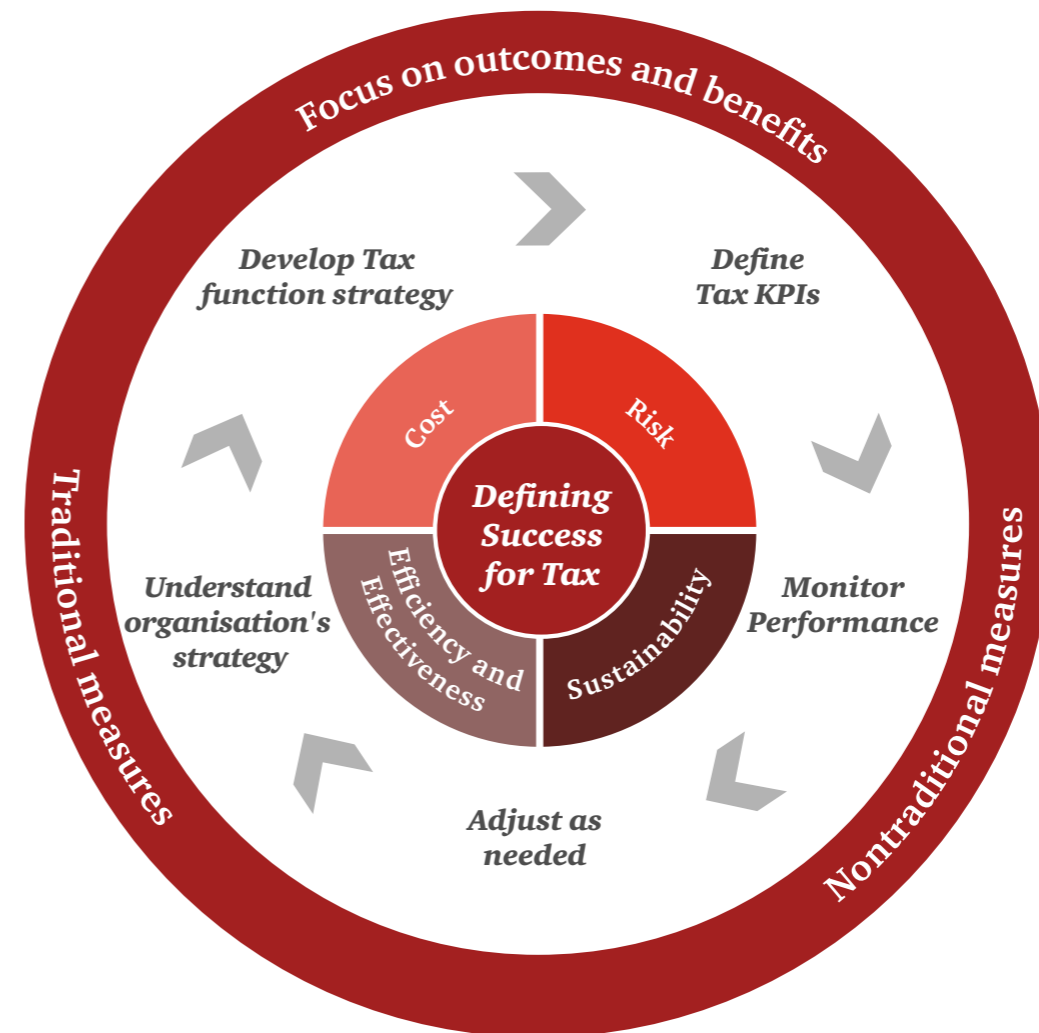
Focus on outcomes and benefits

Develop Tax function strategy

Define Tax KPIs

Cost

Risk

Defining Success for Tax

Efficiency and Effectiveness

Sustainability

Understand organisation's strategy

Monitor Performance

Adjust as needed

Traditional measures

Nontraditional measures